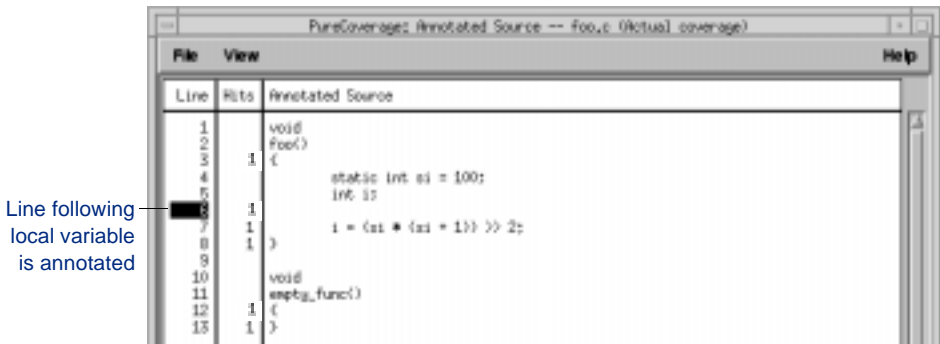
PureCoverage: Annotated Source -- foo.c (Actual coverage)

File View Help

| Line | Hits | Annotated Source |
|---|---|---|
| 1 | | void |
| 2 | | foo() |
| 3 | 1 | { |
| 4 | | static int si = 100; |
| 5 | | int i; |
| 6 | 1 | |
| 7 | 1 | i = (si * (si + 1)) >> 2; |
| 8 | 1 | } |
| 9 | | |
| 10 | | void |
| 11 | | empty_func() |
| 12 | 1 | { |
| 13 | 1 | } |

Line following local variable is annotated